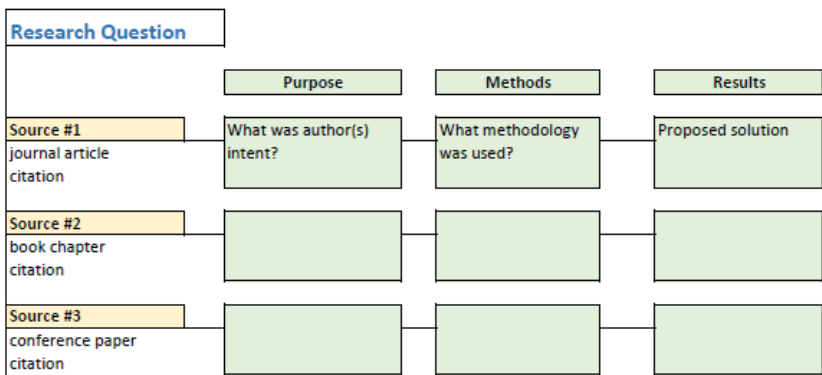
Research Question

Purpose

Methods

Results

Source #1
journal article
citation

What was author(s) intent?

What methodology was used?

Proposed solution

Source #2
book chapter
citation

Source #3
conference paper
citation